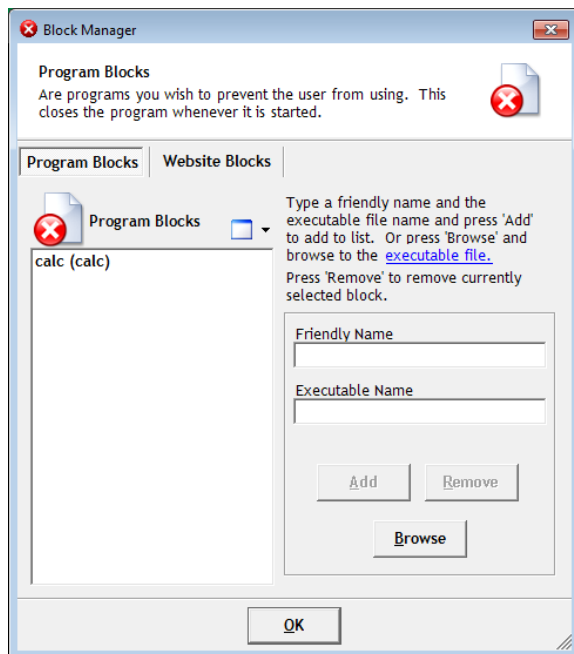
Block Manager

Program Blocks

Are programs you wish to prevent the user from using. This closes the program whenever it is started.

Program Blocks | Website Blocks

Program Blocks

calc (calc)

Type a friendly name and the executable file name and press 'Add' to add to list. Or press 'Browse' and browse to the executable file.

Press 'Remove' to remove currently selected block.

Friendly Name

Executable Name

Add

Remove

Browse

OK